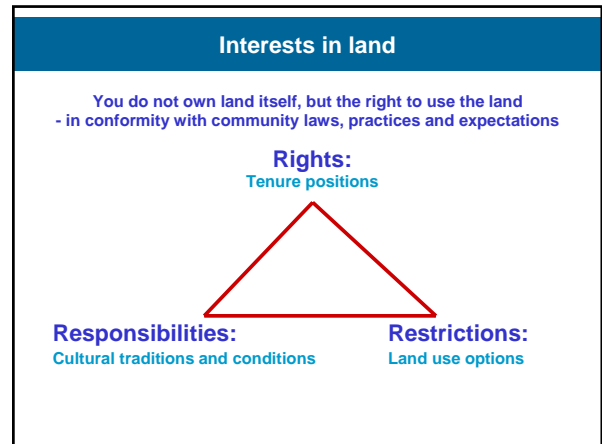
Interests in land

You do not own land itself, but the right to use the land - in conformity with community laws, practices and expectations

Rights:
Tenure positions

Responsibilities:
Cultural traditions and conditions

Restrictions:
Land use options